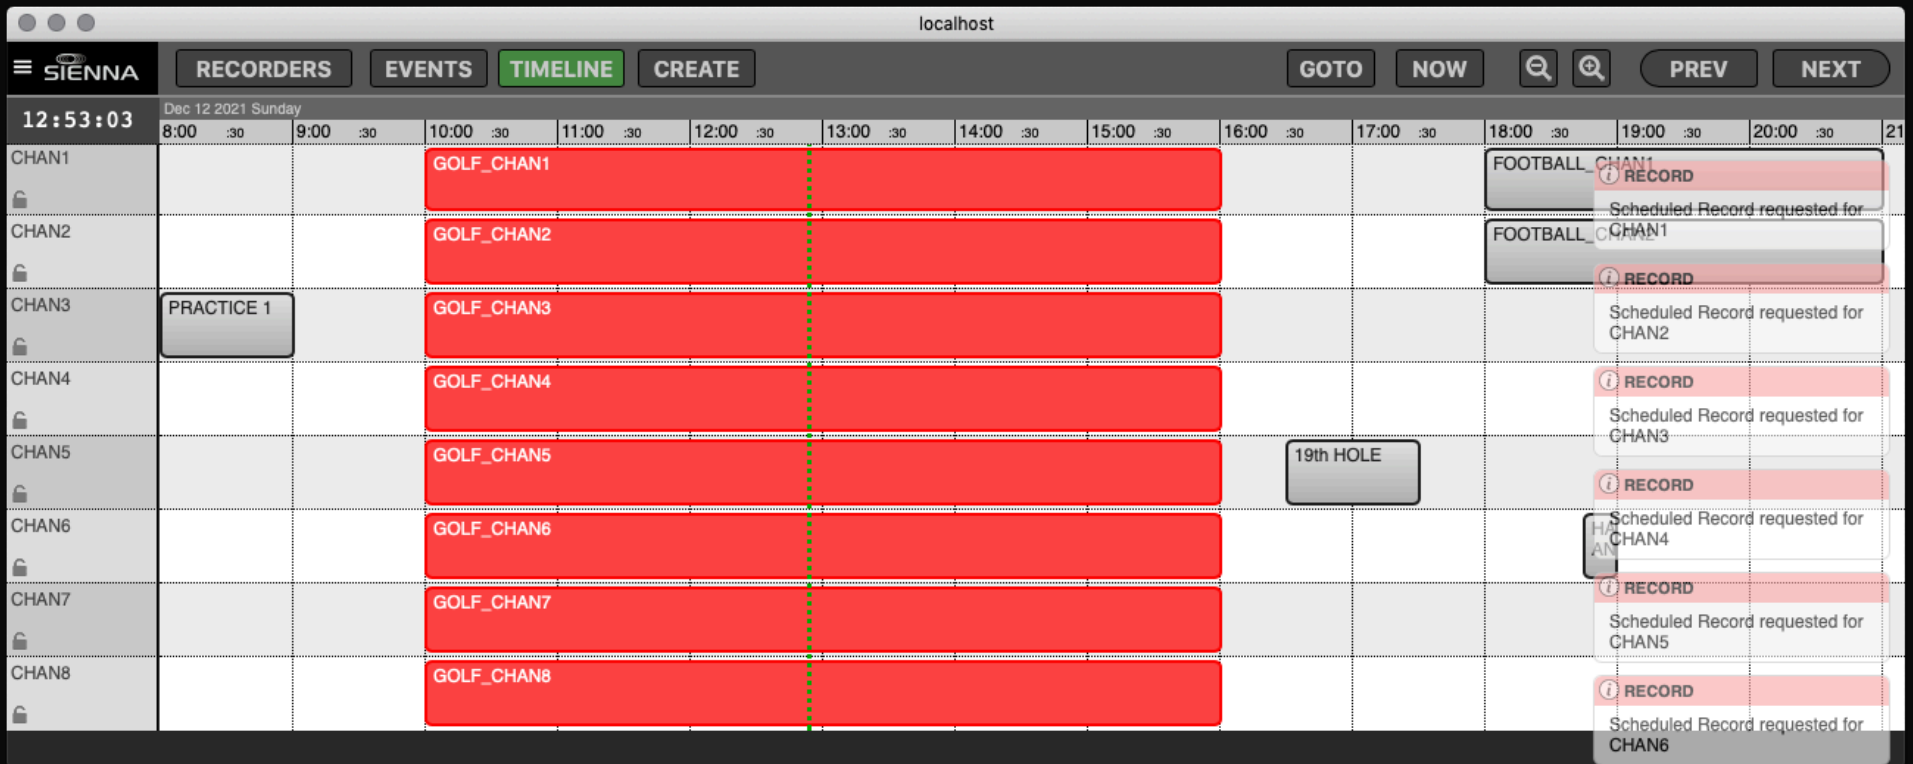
localhost

SIENNA RECORDERS EVENTS TIMELINE CREATE GOTO NOW PREV NEXT

12:53:03

Dec 12 2021 Sunday

8:00 :30 9:00 :30 10:00 :30 11:00 :30 12:00 :30 13:00 :30 14:00 :30 15:00 :30 16:00 :30 17:00 :30 18:00 :30 19:00 :30 20:00 :30 21

CHAN1
GOLF_CHAN1
FOOTBALL_CHAN1

CHAN2
GOLF_CHAN2
FOOTBALL_CHAN2

CHAN3
PRACTICE 1
GOLF_CHAN3

CHAN4
GOLF_CHAN4

CHAN5
GOLF_CHAN5
19th HOLE

CHAN6
GOLF_CHAN6
HA AN

CHAN7
GOLF_CHAN7

CHAN8
GOLF_CHAN8

RECORD
Scheduled Record requested for CHAN1

RECORD
Scheduled Record requested for CHAN2

RECORD
Scheduled Record requested for CHAN3

RECORD
Scheduled Record requested for CHAN4

RECORD
Scheduled Record requested for CHAN5

RECORD
Scheduled Record requested for CHAN6